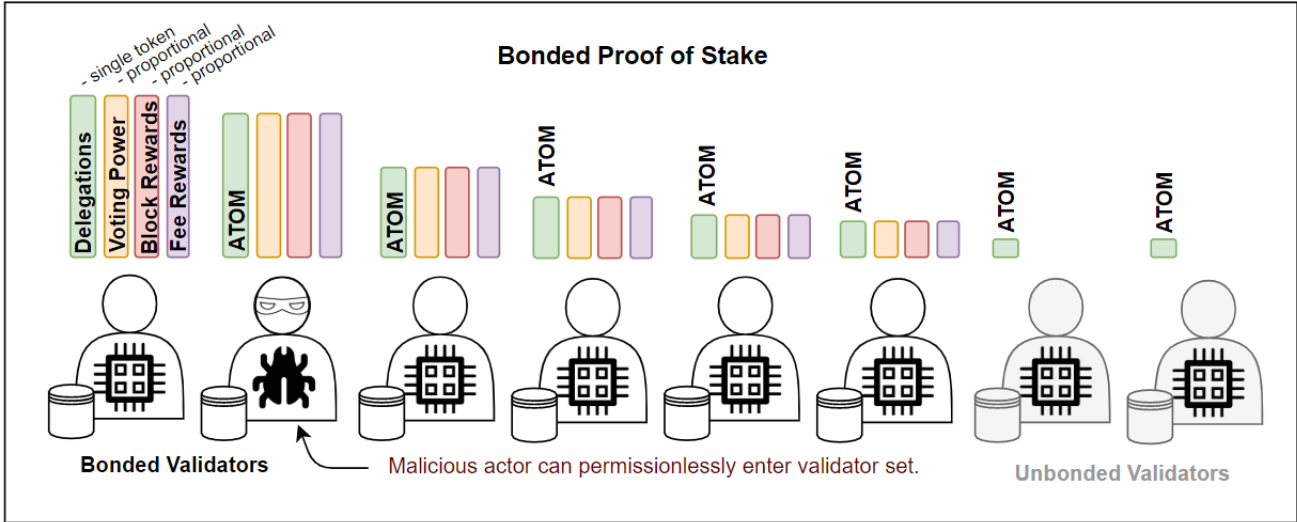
- single token
- proportional
- proportional
- proportional

Bonded Proof of Stake

Delegations
Voting Power
Block Rewards
Fee Rewards

ATOM

ATOM

ATOM

ATOM

ATOM

ATOM

ATOM

Bonded Validators

Malicious actor can permissionlessly enter validator set.

Unbonded Validators